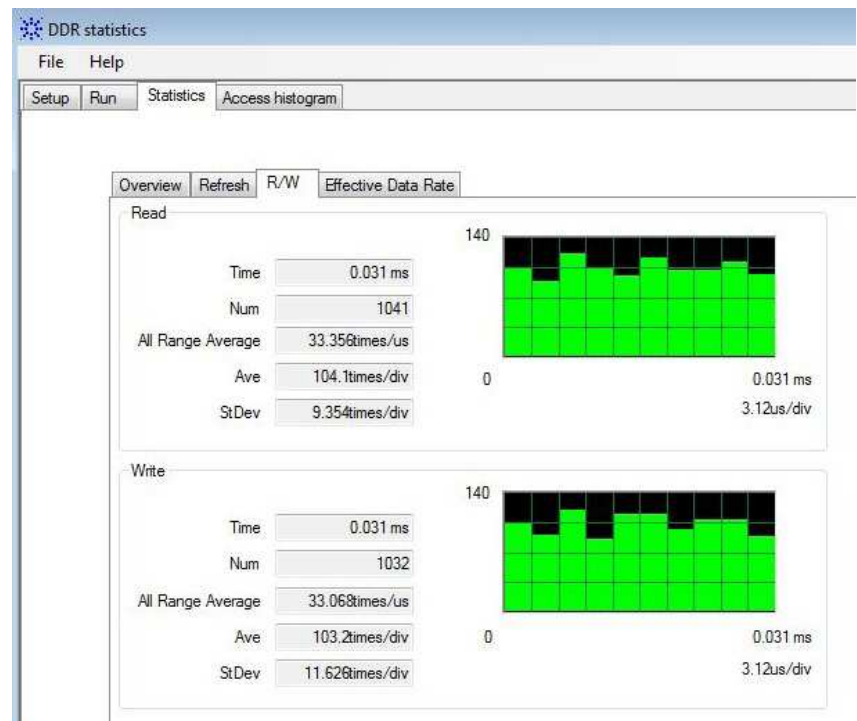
DDR statistics

File Help

Setup | Run | Statistics | Access histogram

Overview | Refresh | R/W | Effective Data Rate

Read

| | |
|---|---|
| Time | 0.031 ms |
| Num | 1041 |
| All Range Average | 33.356times/us |
| Ave | 104.1times/div |
| StDev | 9.354times/div |

140

0

0.031 ms

3.12us/div

Write

| | |
|---|---|
| Time | 0.031 ms |
| Num | 1032 |
| All Range Average | 33.068times/us |
| Ave | 103.2times/div |
| StDev | 11.626times/div |

140

0

0.031 ms

3.12us/div